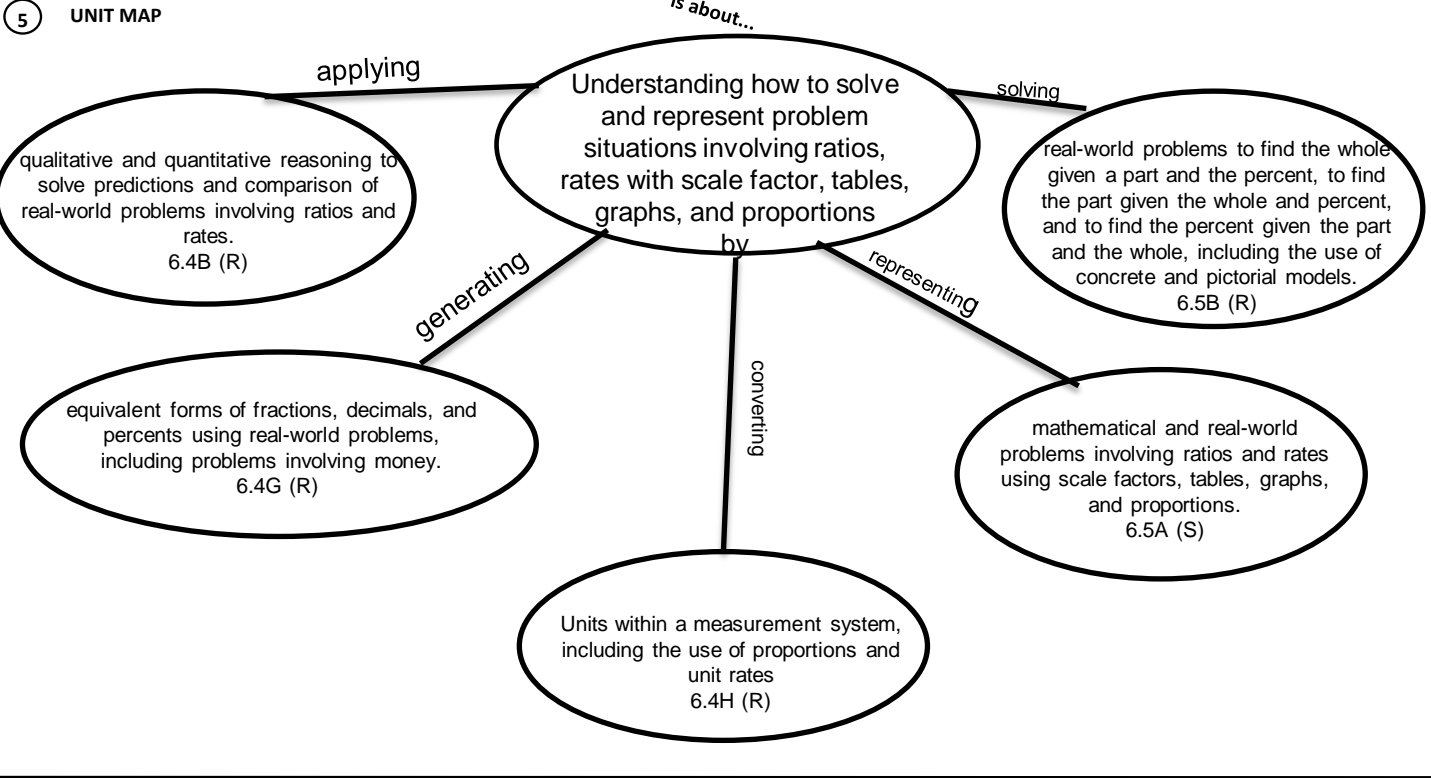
5 UNIT MAP

is about...

Understanding how to solve and represent problem situations involving ratios, rates with scale factor, tables, graphs, and proportions by

applying

qualitative and quantitative reasoning to solve predictions and comparison of real-world problems involving ratios and rates.
6.4B (R)

solving

real-world problems to find the whole given a part and the percent, to find the part given the whole and percent, and to find the percent given the part and the whole, including the use of concrete and pictorial models.
6.5B (R)

generating

equivalent forms of fractions, decimals, and percents using real-world problems, including problems involving money.
6.4G (R)

converting

Units within a measurement system, including the use of proportions and unit rates
6.4H (R)

representing

mathematical and real-world problems involving ratios and rates using scale factors, tables, graphs, and proportions.
6.5A (S)